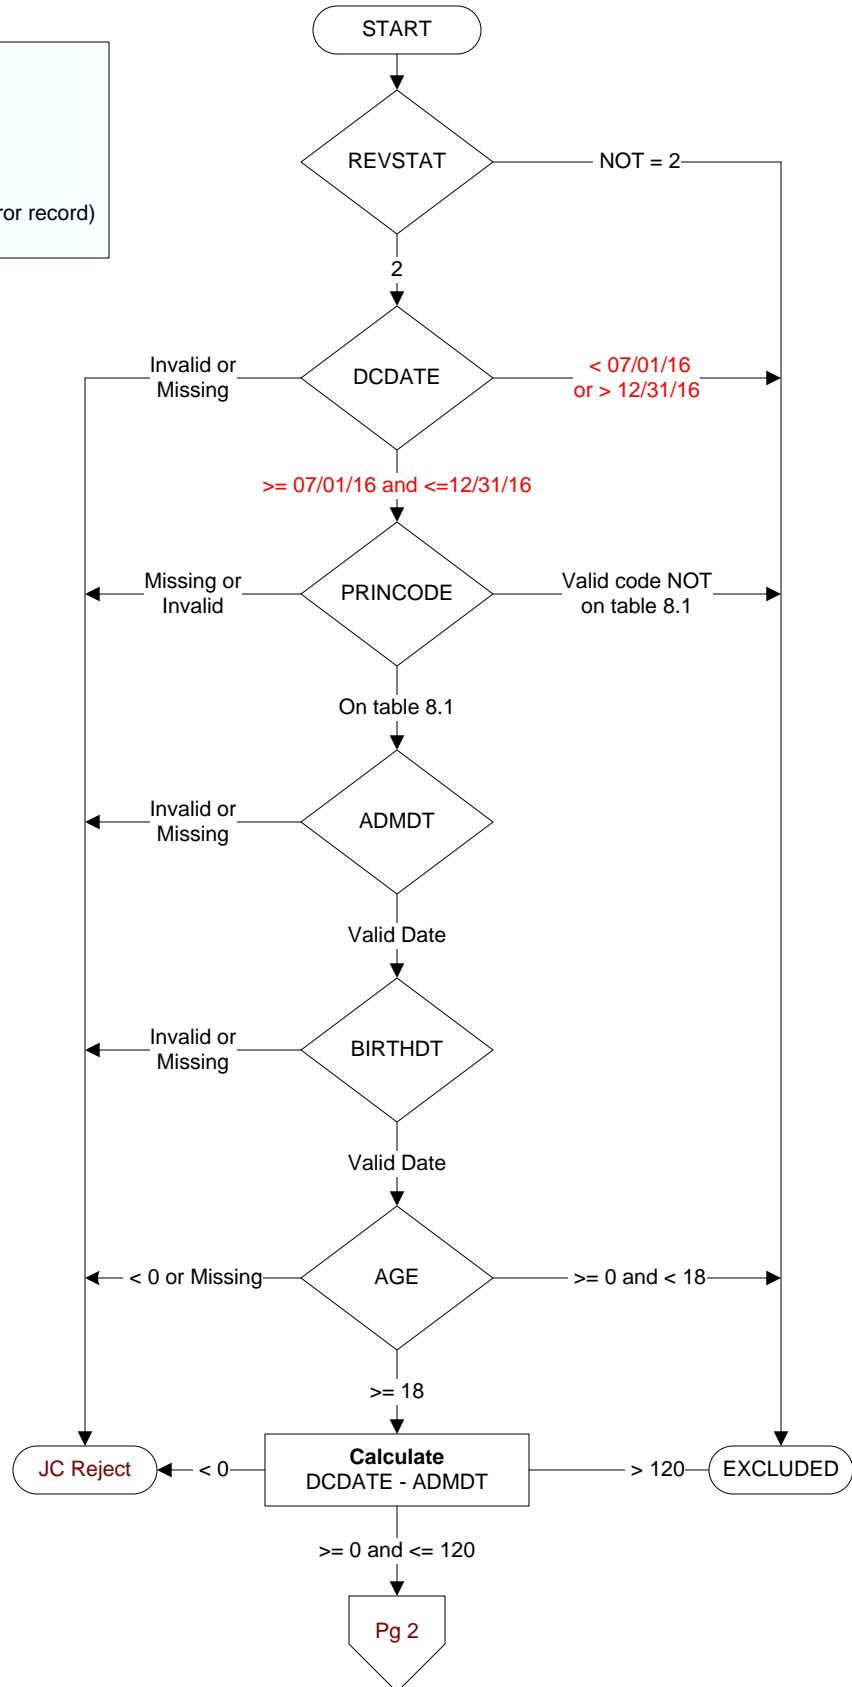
ror record)

START

REVSTAT

NOT = 2

2

DCDATE

Invalid or Missing

< 07/01/16 or > 12/31/16

>= 07/01/16 and <=12/31/16

PRINCODE

Missing or Invalid

Valid code NOT on table 8.1

On table 8.1

ADMDT

Invalid or Missing

Valid Date

BIRTHDT

Invalid or Missing

Valid Date

AGE

< 0 or Missing

>= 0 and < 18

>= 18

JC Reject

< 0

**Calculate**
DCDATE - ADMDT

> 120

EXCLUDED

>= 0 and <= 120

Pg 2